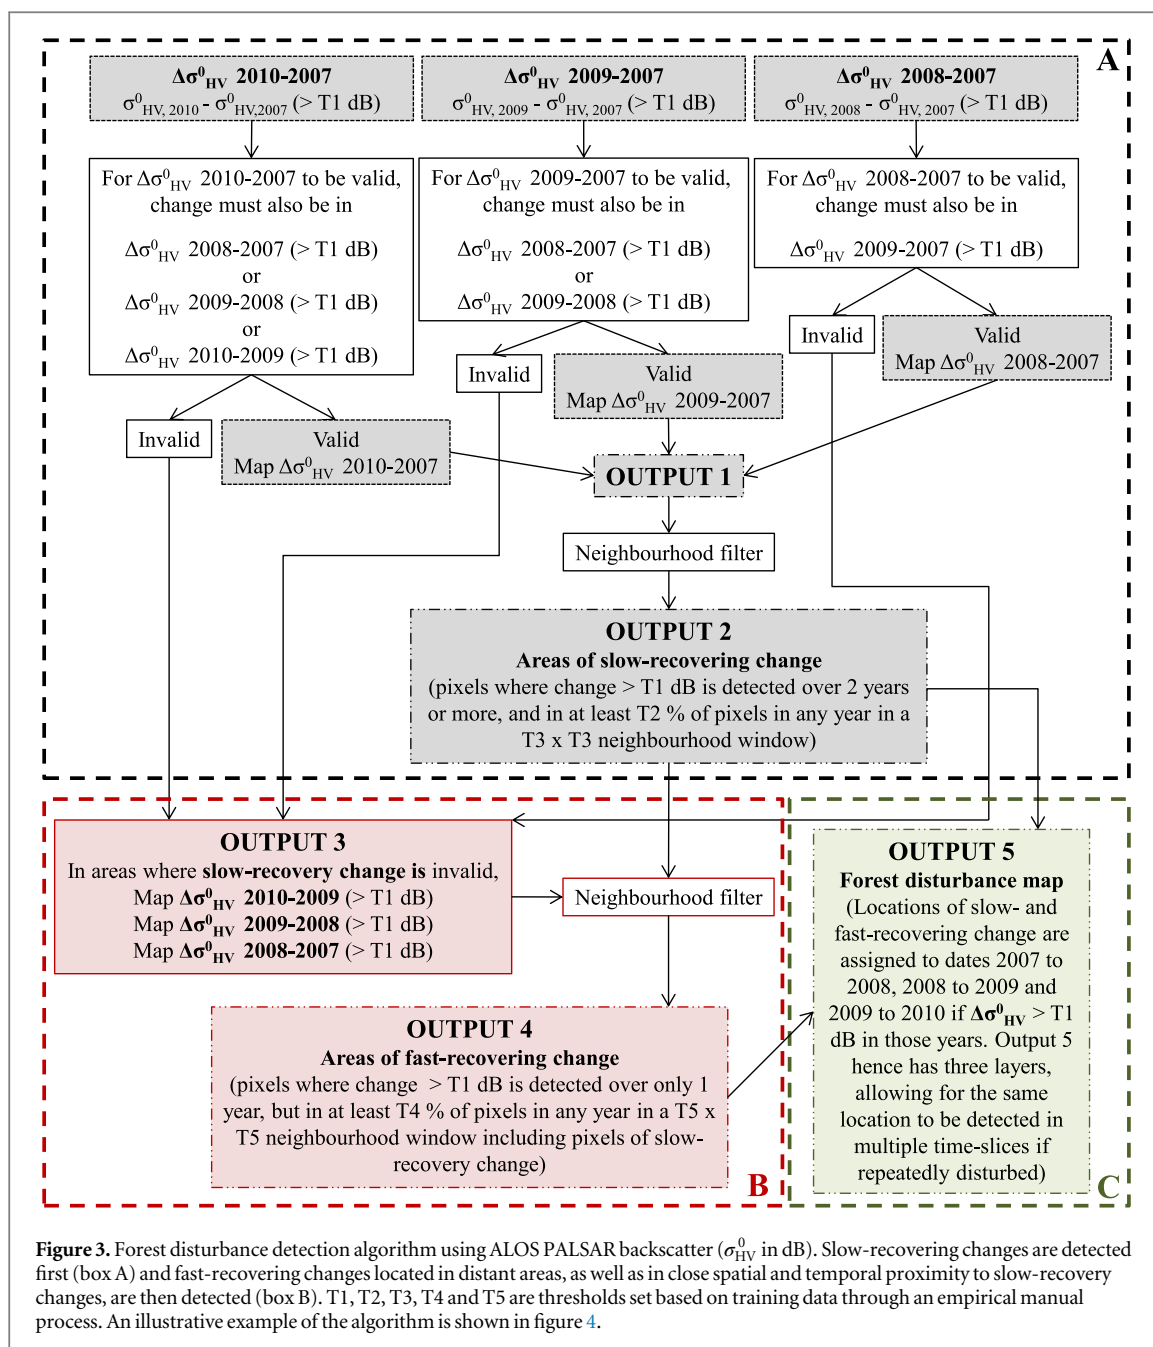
A

$\Delta\sigma^0_{HV}$ 2010-2007
$\sigma^0_{HV,2010}$ - $\sigma^0_{HV,2007}$ (> T1 dB)

$\Delta\sigma^0_{HV}$ 2009-2007
$\sigma^0_{HV,2009}$ - $\sigma^0_{HV,2007}$ (> T1 dB)

$\Delta\sigma^0_{HV}$ 2008-2007
$\sigma^0_{HV,2008}$ - $\sigma^0_{HV,2007}$ (> T1 dB)

For $\Delta\sigma^0_{HV}$ 2010-2007 to be valid, change must also be in
$\Delta\sigma^0_{HV}$ 2008-2007 (> T1 dB)
or
$\Delta\sigma^0_{HV}$ 2009-2008 (> T1 dB)
or
$\Delta\sigma^0_{HV}$ 2010-2009 (> T1 dB)

For $\Delta\sigma^0_{HV}$ 2009-2007 to be valid, change must also be in
$\Delta\sigma^0_{HV}$ 2008-2007 (> T1 dB)
or
$\Delta\sigma^0_{HV}$ 2009-2008 (> T1 dB)

For $\Delta\sigma^0_{HV}$ 2008-2007 to be valid, change must also be in
$\Delta\sigma^0_{HV}$ 2009-2007 (> T1 dB)

Invalid

Valid
Map $\Delta\sigma^0_{HV}$ 2008-2007

Invalid

Valid
Map $\Delta\sigma^0_{HV}$ 2009-2007

Invalid

Valid
Map $\Delta\sigma^0_{HV}$ 2010-2007

OUTPUT 1

Neighbourhood filter

OUTPUT 2
Areas of slow-recovering change
(pixels where change > T1 dB is detected over 2 years or more, and in at least T2 % of pixels in any year in a T3 x T3 neighbourhood window)

OUTPUT 3
In areas where slow-recovery change is invalid,
Map $\Delta\sigma^0_{HV}$ 2010-2009 (> T1 dB)
Map $\Delta\sigma^0_{HV}$ 2009-2008 (> T1 dB)
Map $\Delta\sigma^0_{HV}$ 2008-2007 (> T1 dB)

Neighbourhood filter

OUTPUT 4
Areas of fast-recovering change
(pixels where change > T1 dB is detected over only 1 year, but in at least T4 % of pixels in any year in a T5 x T5 neighbourhood window including pixels of slow-recovery change)

B

OUTPUT 5
Forest disturbance map
(Locations of slow- and fast-recovering change are assigned to dates 2007 to 2008, 2008 to 2009 and 2009 to 2010 if $\Delta\sigma^0_{HV}$ > T1 dB in those years. Output 5 hence has three layers, allowing for the same location to be detected in multiple time-slices if repeatedly disturbed)

C

Figure 3. Forest disturbance detection algorithm using ALOS PALSAR backscatter ($\sigma^0_{HV}$ in dB). Slow-recovering changes are detected first (box A) and fast-recovering changes located in distant areas, as well as in close spatial and temporal proximity to slow-recovery changes, are then detected (box B). T1, T2, T3, T4 and T5 are thresholds set based on training data through an empirical manual process. An illustrative example of the algorithm is shown in figure 4.